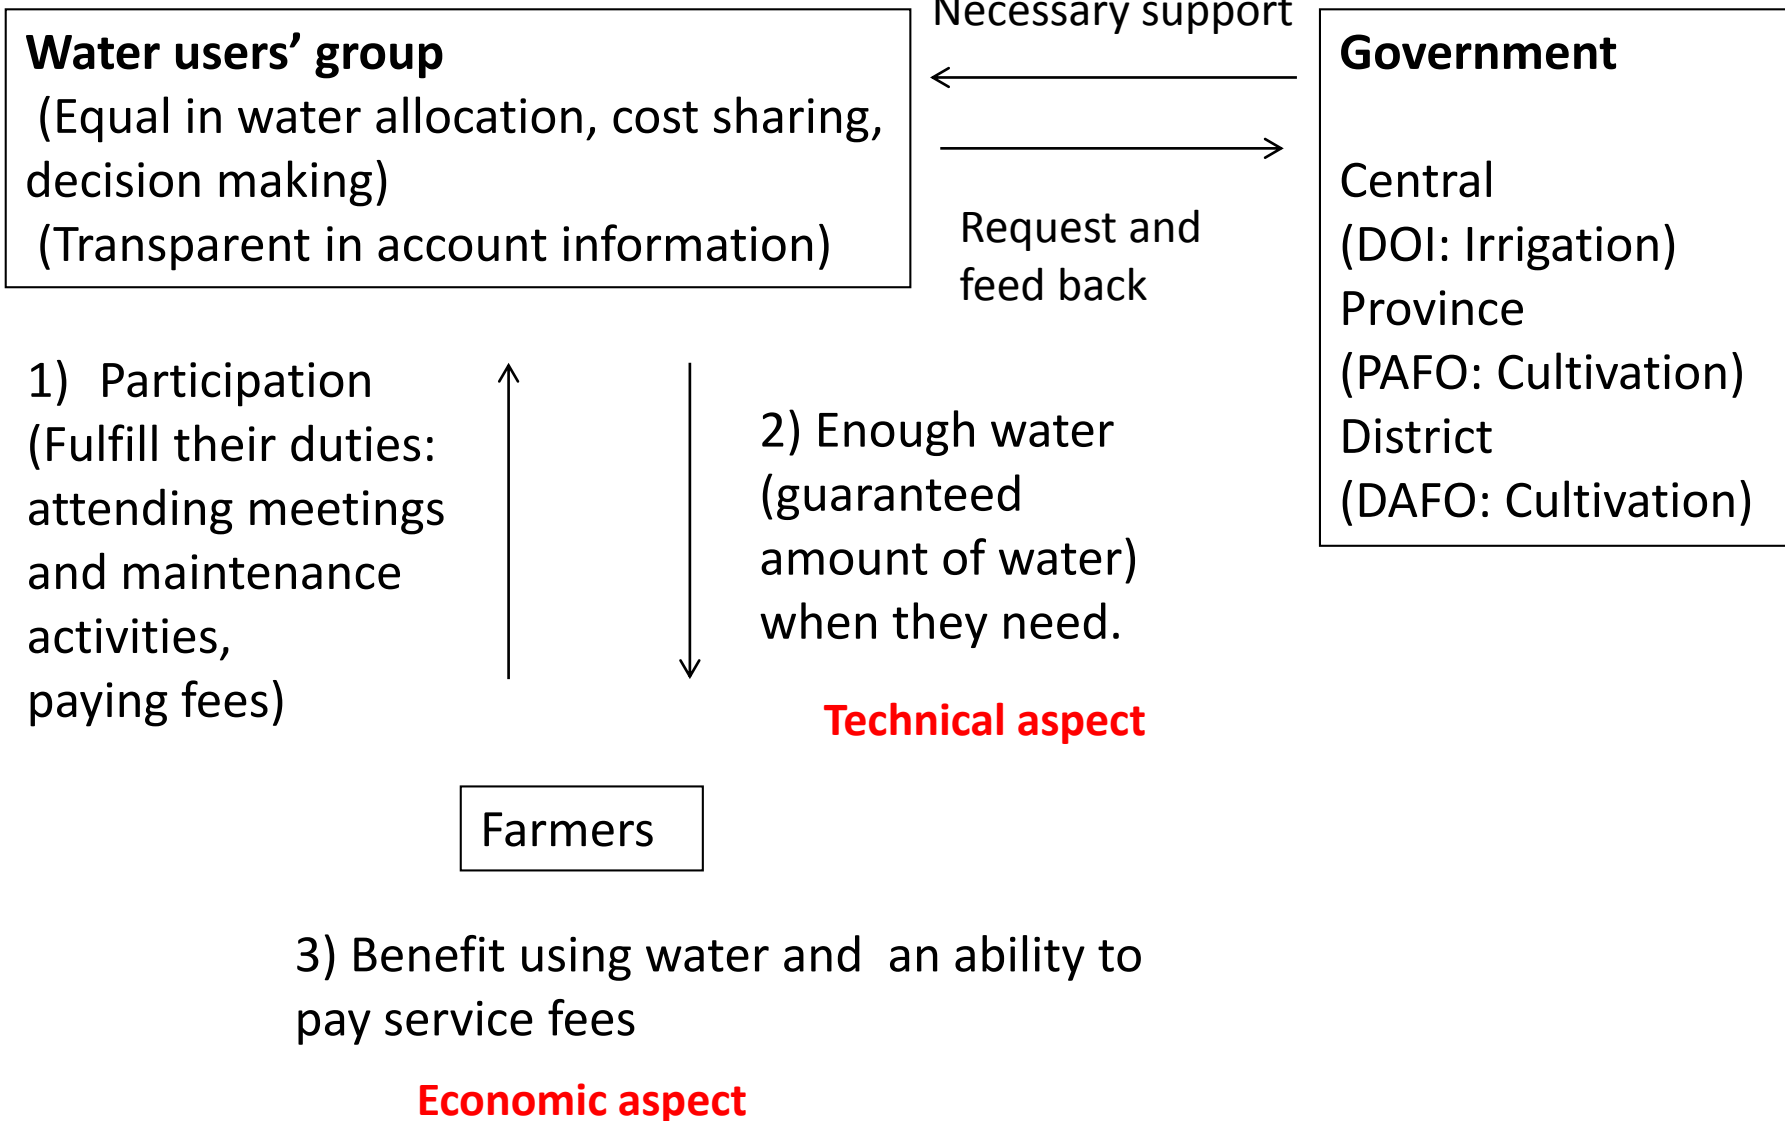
Water users' group
(Equal in water allocation, cost sharing, decision making)
(Transparent in account information)

Necessary support

Request and feed back

Government

Central
(DOI: Irrigation)
Province
(PAFO: Cultivation)
District
(DAFO: Cultivation)

1) Participation
(Fulfill their duties: attending meetings and maintenance activities, paying fees)

2) Enough water (guaranteed amount of water) when they need.

Technical aspect

Farmers

3) Benefit using water and an ability to pay service fees

Economic aspect